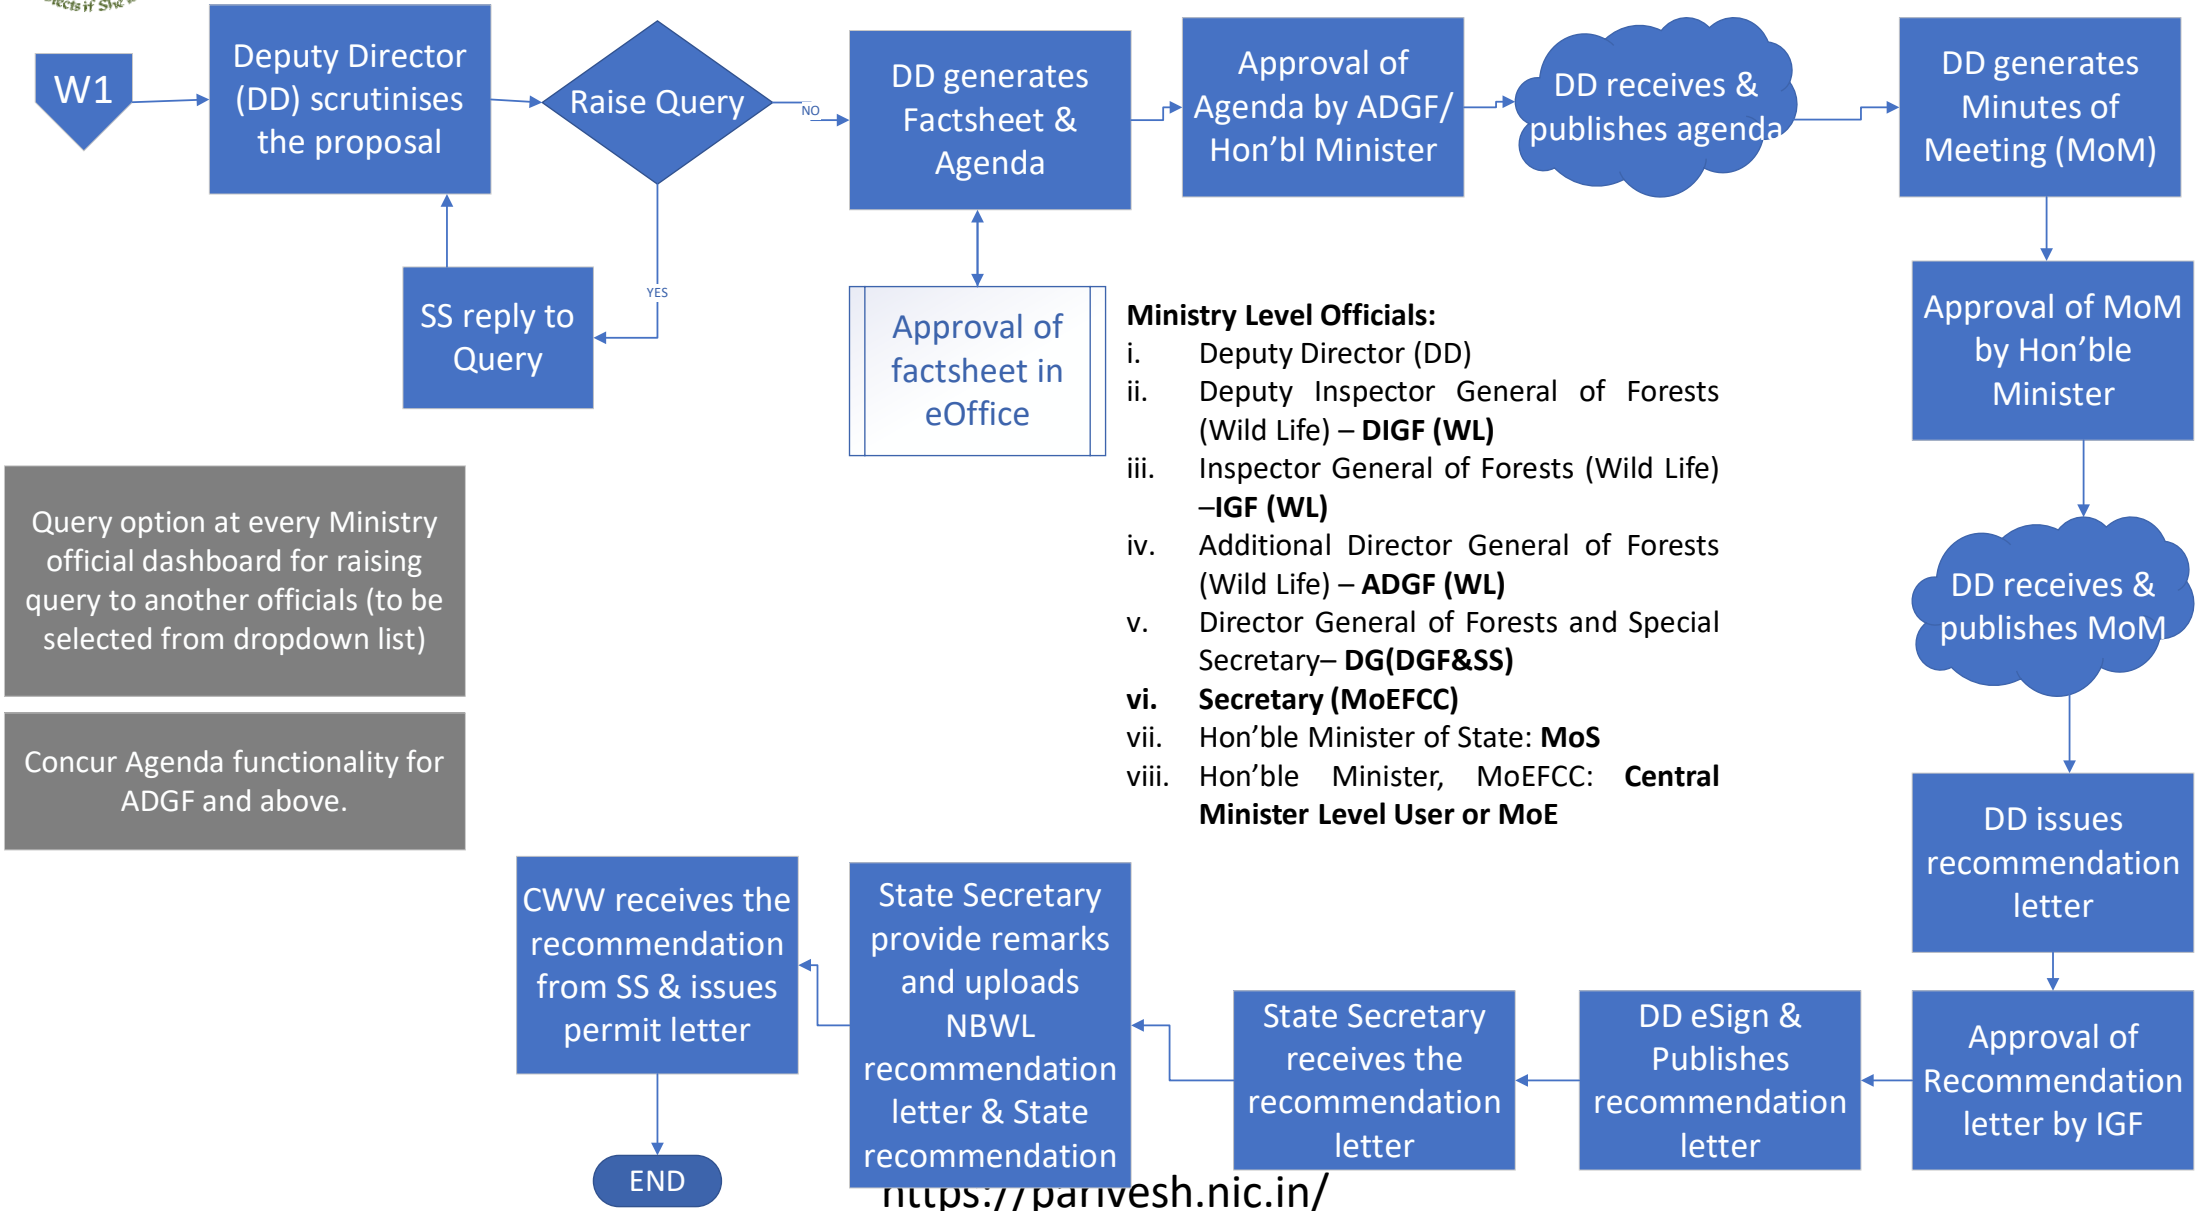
W1

Deputy Director (DD) scrutinises the proposal

Raise Query

NO

YES

SS reply to Query

DD generates Factsheet & Agenda

Approval of factsheet in eOffice

Approval of Agenda by ADGF/ Hon'bl Minister

DD receives & publishes agenda

DD generates Minutes of Meeting (MoM)

Approval of MoM by Hon'ble Minister

DD receives & publishes MoM

DD issues recommendation letter

Approval of Recommendation letter by IGF

Ministry Level Officials:
i. Deputy Director (DD)
ii. Deputy Inspector General of Forests (Wild Life) – **DIGF (WL)**
iii. Inspector General of Forests (Wild Life) –**IGF (WL)**
iv. Additional Director General of Forests (Wild Life) – **ADGF (WL)**
v. Director General of Forests and Special Secretary– **DG(DGF&SS)**
**vi. Secretary (MoEFCC)**
vii. Hon'ble Minister of State: **MoS**
viii. Hon'ble Minister, MoEFCC: **Central Minister Level User or MoE**

Query option at every Ministry official dashboard for raising query to another officials (to be selected from dropdown list)

Concur Agenda functionality for ADGF and above.

CWW receives the recommendation from SS & issues permit letter

END

State Secretary provide remarks and uploads NBWL recommendation letter & State recommendation

State Secretary receives the recommendation letter

DD eSign & Publishes recommendation letter

https://parivesh.nic.in/